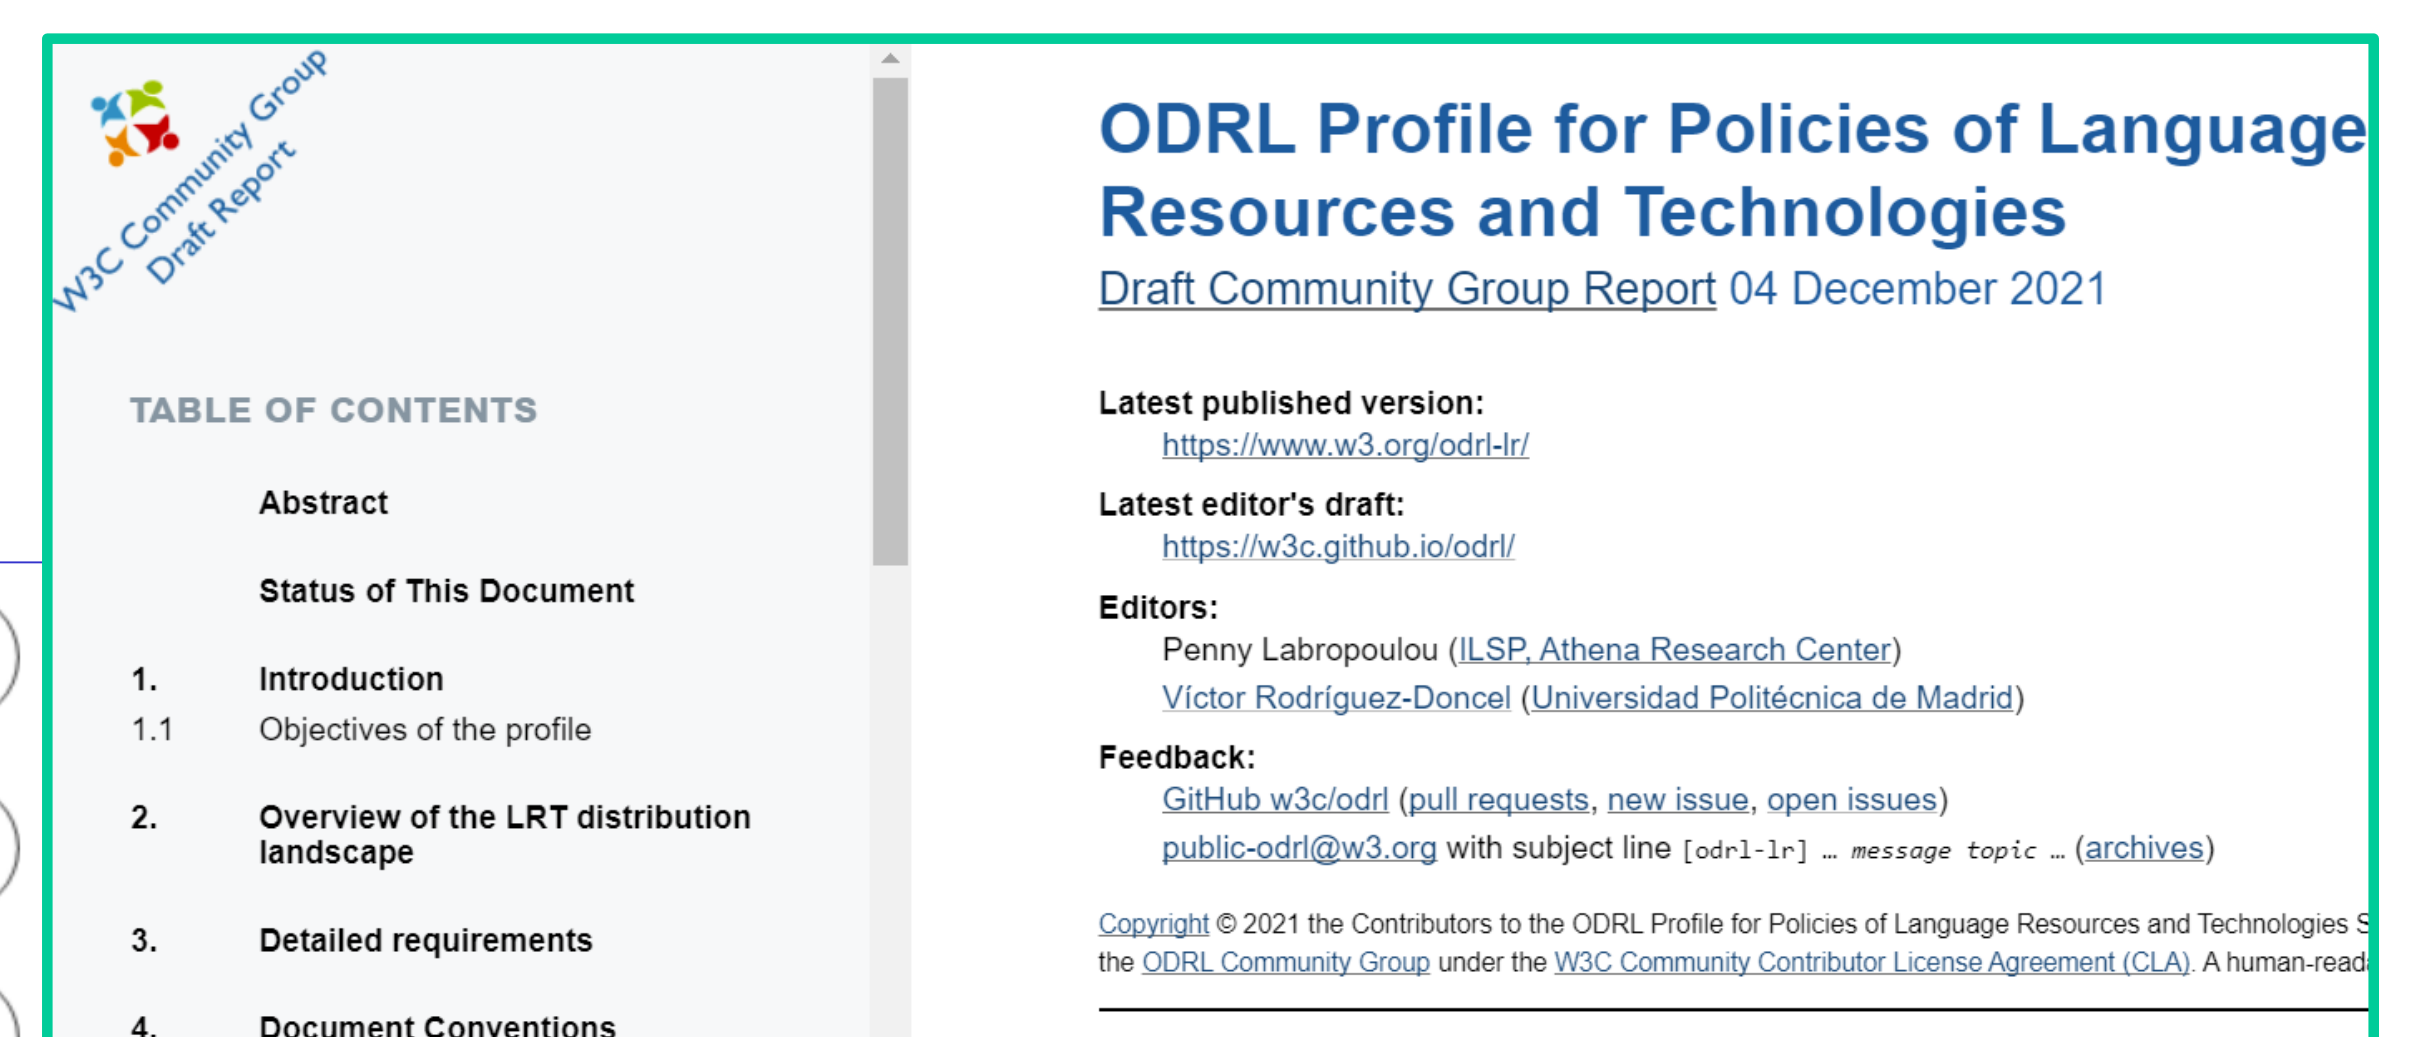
W3C Community Group Draft Report

TABLE OF CONTENTS

Abstract

Status of This Document

1. Introduction

1.1 Objectives of the profile

2. Overview of the LRT distribution landscape

3. Detailed requirements

4. Document Conventions

ODRL Profile for Policies of Language Resources and Technologies

Draft Community Group Report 04 December 2021

Latest published version:
https://www.w3.org/odrl-lr/

Latest editor's draft:
https://w3c.github.io/odrl/

Editors:
Penny Labropoulou (ILSP, Athena Research Center)
Víctor Rodríguez-Doncel (Universidad Politécnica de Madrid)

Feedback:
GitHub w3c/odrl (pull requests, new issue, open issues)
public-odrl@w3.org with subject line [odrl-lr] … message topic … (archives)

Copyright © 2021 the Contributors to the ODRL Profile for Policies of Language Resources and Technologies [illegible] the ODRL Community Group under the W3C Community Contributor License Agreement (CLA). A human-read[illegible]